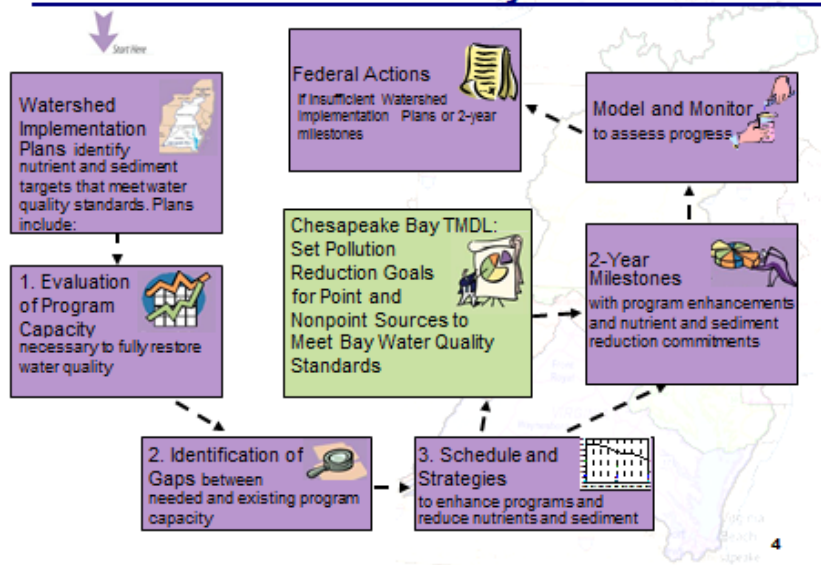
Start Here

Watershed Implementation Plans identify nutrient and sediment targets that meet water quality standards. Plans include:

Federal Actions
If Insufficient Watershed Implementation Plans or 2-year milestones

Model and Monitor
to assess progress

Chesapeake Bay TMDL: Set Pollution Reduction Goals for Point and Nonpoint Sources to Meet Bay Water Quality Standards

1. Evaluation of Program Capacity
necessary to fully restore water quality

2-Year Milestones
with program enhancements and nutrient and sediment reduction commitments

2. Identification of Gaps between needed and existing program capacity

3. Schedule and Strategies
to enhance programs and reduce nutrients and sediment

4